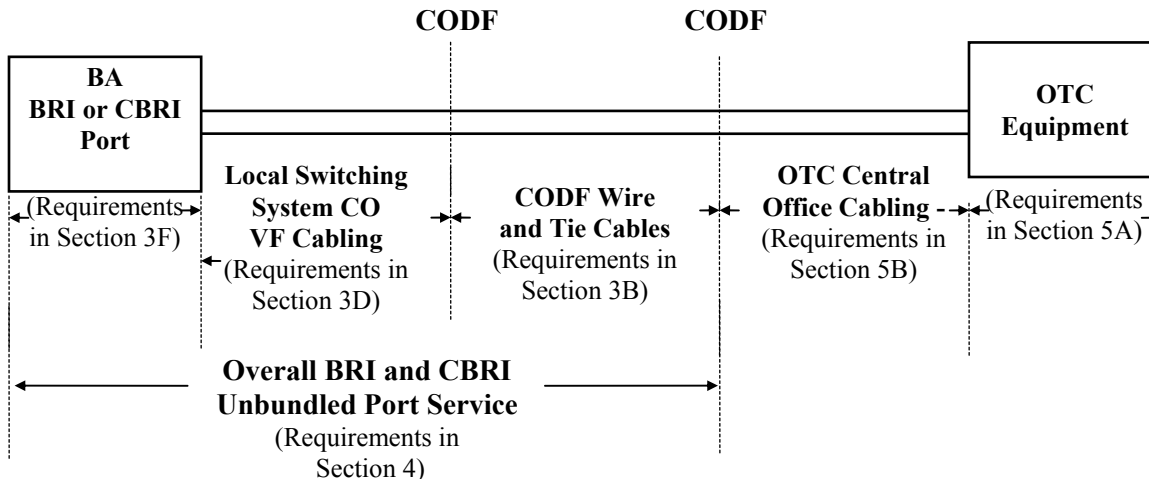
CODF

CODF

BA
BRI or CBRI
Port

OTC
Equipment

(Requirements in Section 3F)

Local Switching System CO VF Cabling (Requirements in Section 3D)

CODF Wire and Tie Cables (Requirements in Section 3B)

OTC Central Office Cabling (Requirements in Section 5B)

(Requirements in Section 5A)

Overall BRI and CBRI Unbundled Port Service (Requirements in Section 4)